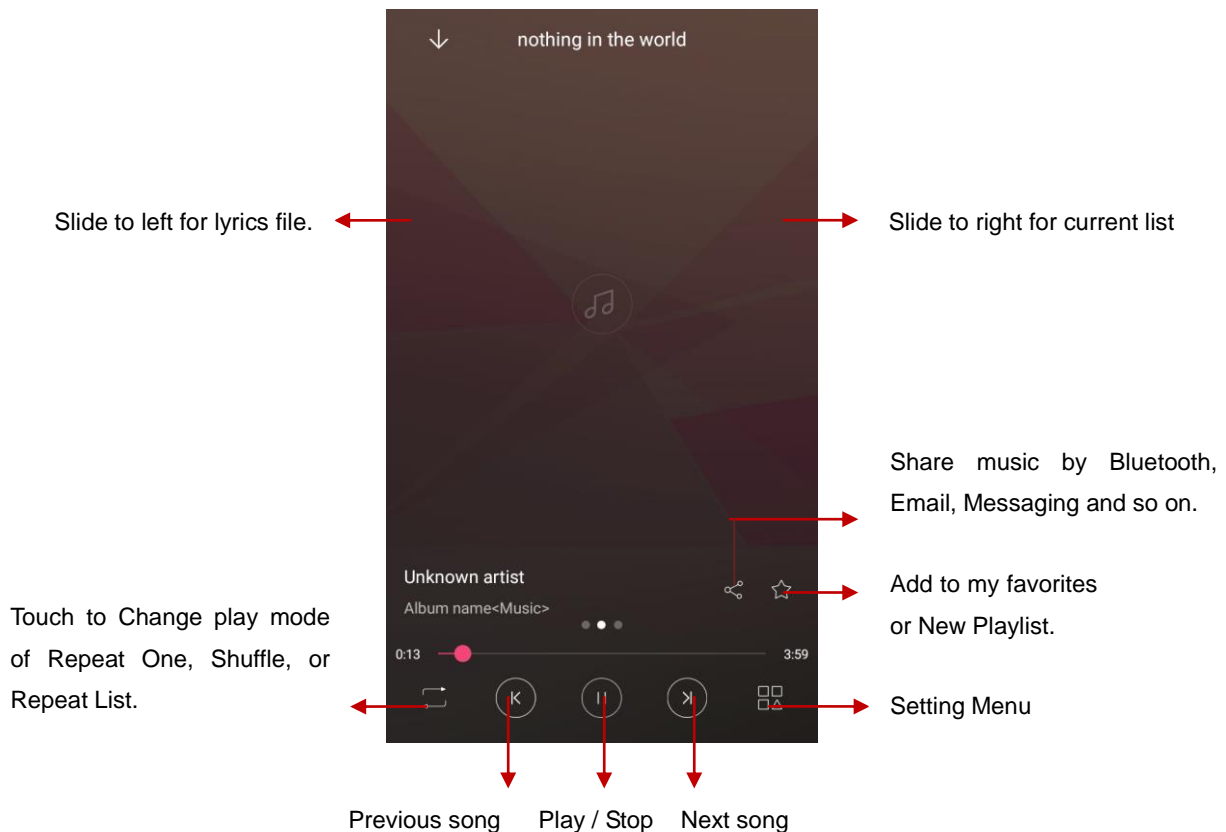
nothing in the world

Slide to left for lyrics file.

Slide to right for current list

Share music by Bluetooth, Email, Messaging and so on.

Unknown artist

Album name<Music>

Add to my favorites or New Playlist.

Touch to Change play mode of Repeat One, Shuffle, or Repeat List.

0:13

3:59

Setting Menu

Previous song Play / Stop Next song